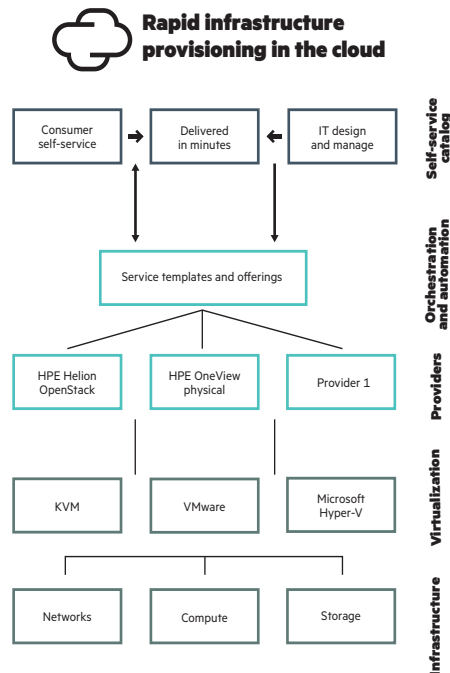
Rapid infrastructure provisioning in the cloud

Self-service catalog

Consumer self-service

Delivered in minutes

IT design and manage

Orchestration and automation

Service templates and offerings

Providers

HPE Helion OpenStack

HPE OneView physical

Provider 1

Virtualization

KVM

VMware

Microsoft Hyper-V

Infrastructure

Networks

Compute

Storage